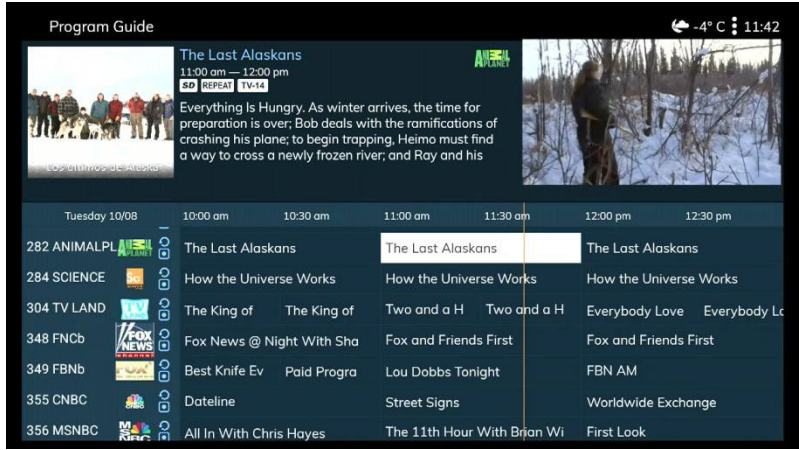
Program Guide

-4° C 11:42

The Last Alaskans
11:00 am — 12:00 pm
SD REPEAT TV-14

ANIMAL PLANET

Everything Is Hungry. As winter arrives, the time for preparation is over; Bob deals with the ramifications of crashing his plane; to begin trapping, Heimo must find a way to cross a newly frozen river; and Ray and his

Los Últimos de Alaska

| Tuesday 10/08 | 10:00 am | 10:30 am | 11:00 am | 11:30 am | 12:00 pm | 12:30 pm |
|---|---|---|---|---|---|---|
| 282 ANIMALPL | The Last Alaskans | | The Last Alaskans | | The Last Alaskans | |
| 284 SCIENCE | How the Universe Works | | How the Universe Works | | How the Universe Works | |
| 304 TV LAND | The King of | The King of | Two and a H | Two and a H | Everybody Love | Everybody Lo |
| 348 FNCb | Fox News @ Night With Sha | | Fox and Friends First | | Fox and Friends First | |
| 349 FBNb | Best Knife Ev | Paid Progra | Lou Dobbs Tonight | | FBN AM | |
| 355 CNBC | Dateline | | Street Signs | | Worldwide Exchange | |
| 356 MSNBC | All In With Chris Hayes | | The 11th Hour With Brian Wi | | First Look | |

FOX NEWS